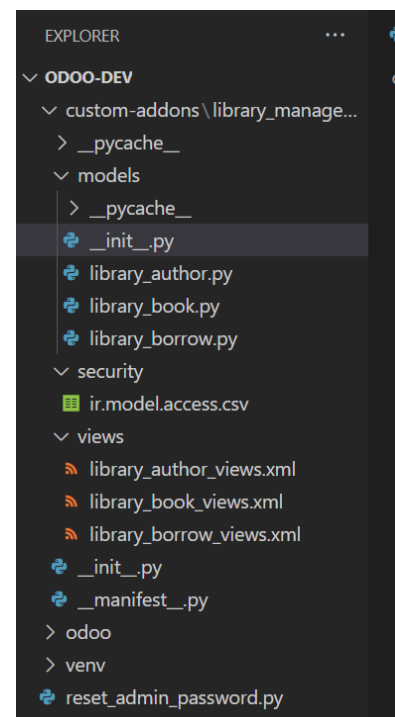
EXPLORER ···
ODOO-DEV
custom-addons \ library_manage...
__pycache__
models
__pycache__
__init__.py
library_author.py
library_book.py
library_borrow.py
security
ir.model.access.csv
views
library_author_views.xml
library_book_views.xml
library_borrow_views.xml
__init__.py
__manifest__.py
odoo
venv
reset_admin_password.py